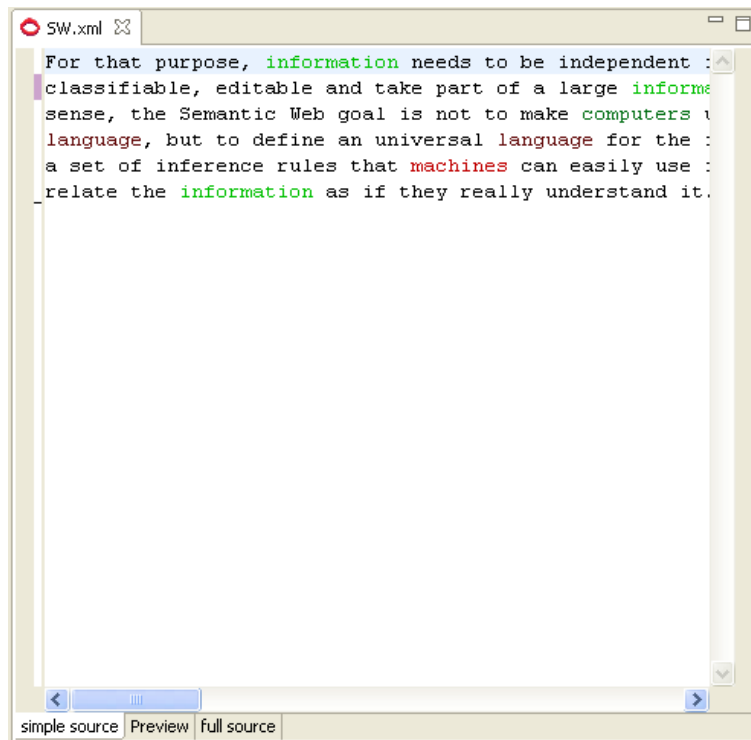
SW.xml

For that purpose, information needs to be independent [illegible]
classifiable, editable and take part of a large informa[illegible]
sense, the Semantic Web goal is not to make computers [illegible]
language, but to define an universal language for the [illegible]
a set of inference rules that machines can easily use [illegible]
relate the information as if they really understand it.

simple source | Preview | full source